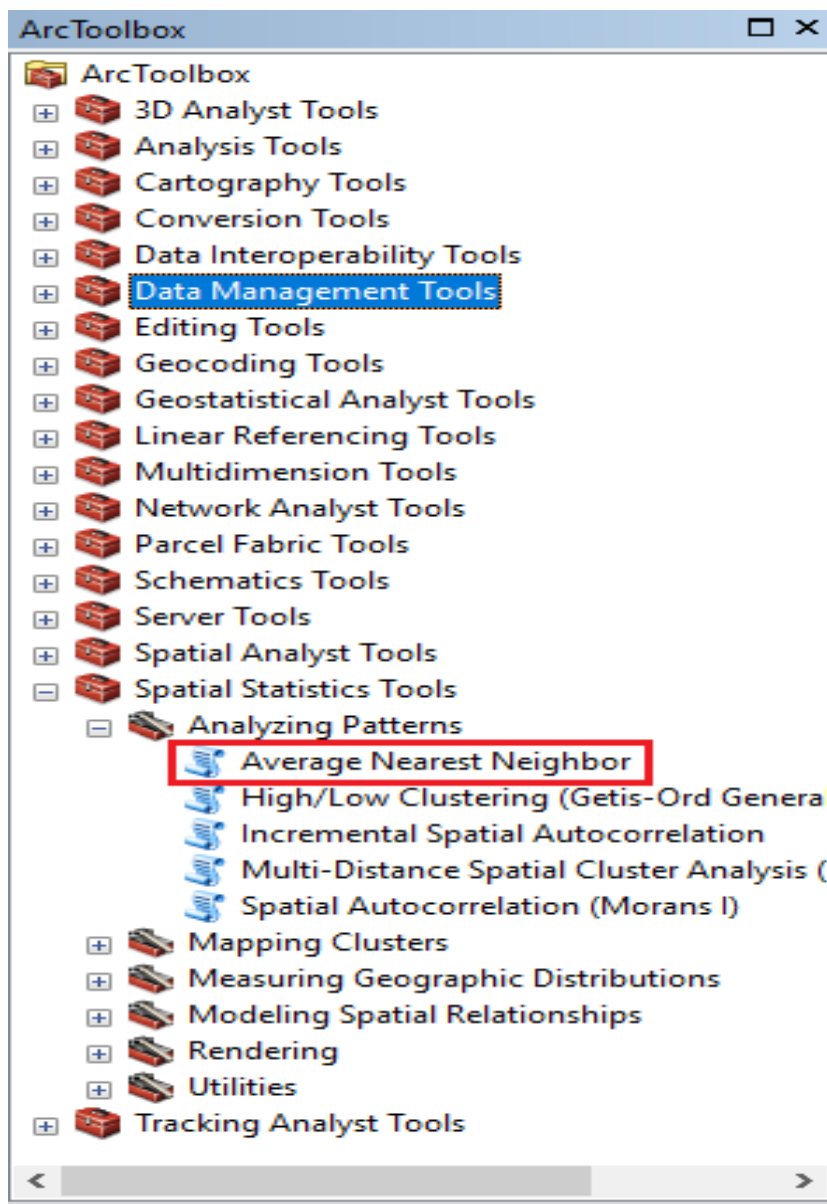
ArcToolbox

ArcToolbox
3D Analyst Tools
Analysis Tools
Cartography Tools
Conversion Tools
Data Interoperability Tools
Data Management Tools
Editing Tools
Geocoding Tools
Geostatistical Analyst Tools
Linear Referencing Tools
Multidimension Tools
Network Analyst Tools
Parcel Fabric Tools
Schematics Tools
Server Tools
Spatial Analyst Tools
Spatial Statistics Tools
Analyzing Patterns
Average Nearest Neighbor
High/Low Clustering (Getis-Ord Genera
Incremental Spatial Autocorrelation
Multi-Distance Spatial Cluster Analysis (
Spatial Autocorrelation (Morans I)
Mapping Clusters
Measuring Geographic Distributions
Modeling Spatial Relationships
Rendering
Utilities
Tracking Analyst Tools